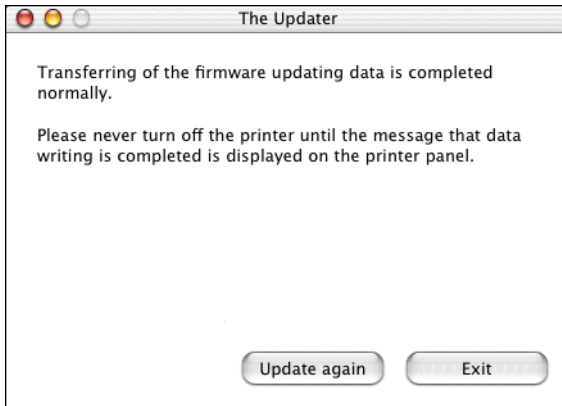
The Updater

Transferring of the firmware updating data is completed normally.

Please never turn off the printer until the message that data writing is completed is displayed on the printer panel.

Update again

Exit